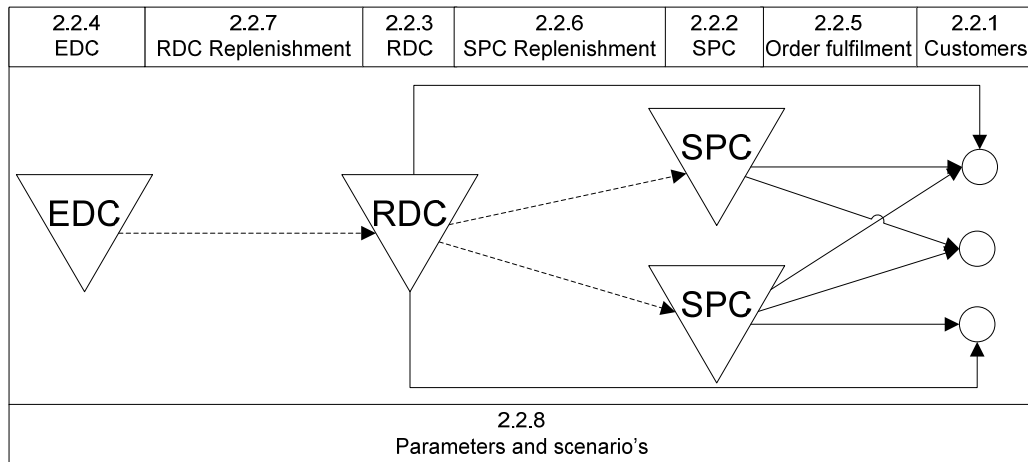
| 2.2.4 EDC | 2.2.7 RDC Replenishment | 2.2.3 RDC | 2.2.6 SPC Replenishment | 2.2.2 SPC | 2.2.5 Order fulfilment | 2.2.1 Customers |
|---|---|---|---|---|---|---|

EDC

RDC

SPC

SPC

2.2.8
Parameters and scenario's